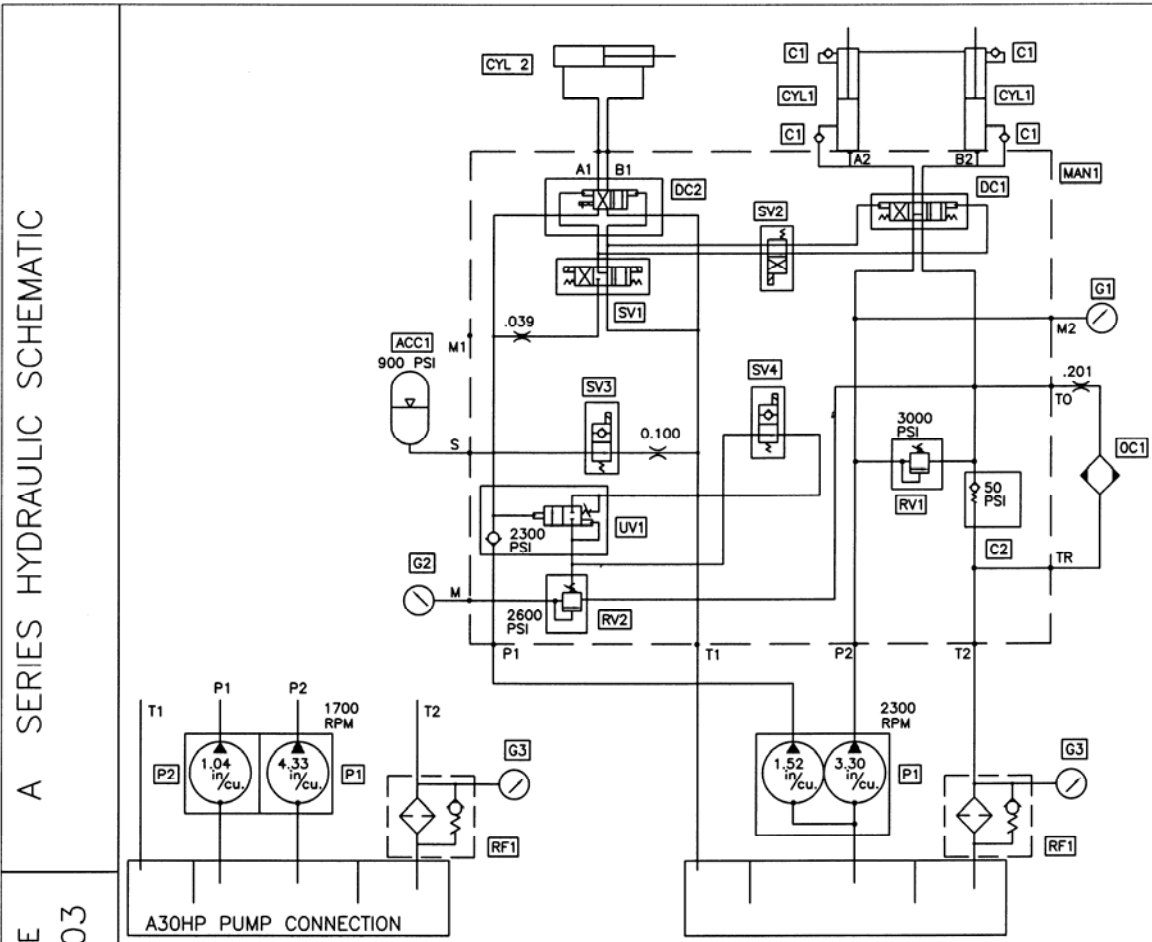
A SERIES HYDRAULIC SCHEMATIC

E
03

CYL 2
C1
C1
CYL1
CYL1
C1
C1
A1
B1
A2
B2
DC2
DC1
MAN1
SV2
SV1
G1
.039
M2
M1
ACC1
900 PSI
SV3
SV4
.201
TO
0.100
S
3000 PSI
OC1
RV1
50 PSI
2300 PSI
UV1
C2
G2
TR
M
2600 PSI
RV2
P1
T1
P2
T2
P1
P2
T1
1700 RPM
T2
2300 RPM
G3
G3
P2
1.04 in³/cu.
4.33 in³/cu.
P1
1.52 in³/cu.
3.30 in³/cu.
P1
RF1
RF1
A30HP PUMP CONNECTION